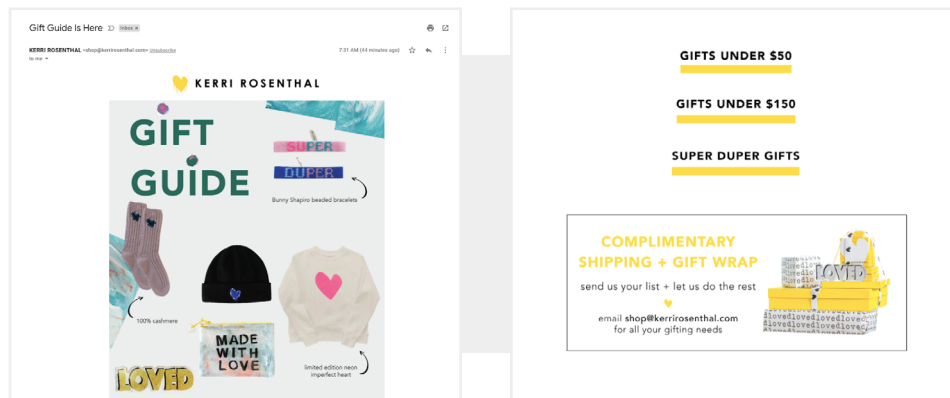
Gift Guide Is Here Inbox

KERRI ROSENTHAL <shop@kerrirosenthal.com> Unsubscribe
to me

7:31 AM (44 minutes ago)

KERRI ROSENTHAL

GIFT GUIDE

SUPER
DUPER

Bunny Shapiro beaded bracelets

100% cashmere

MADE WITH LOVE

limited edition neon imperfect heart

LOVED

GIFTS UNDER $50

GIFTS UNDER $150

SUPER DUPER GIFTS

COMPLIMENTARY SHIPPING + GIFT WRAP

send us your list + let us do the rest

email shop@kerrirosenthal.com
for all your gifting needs

LOVED